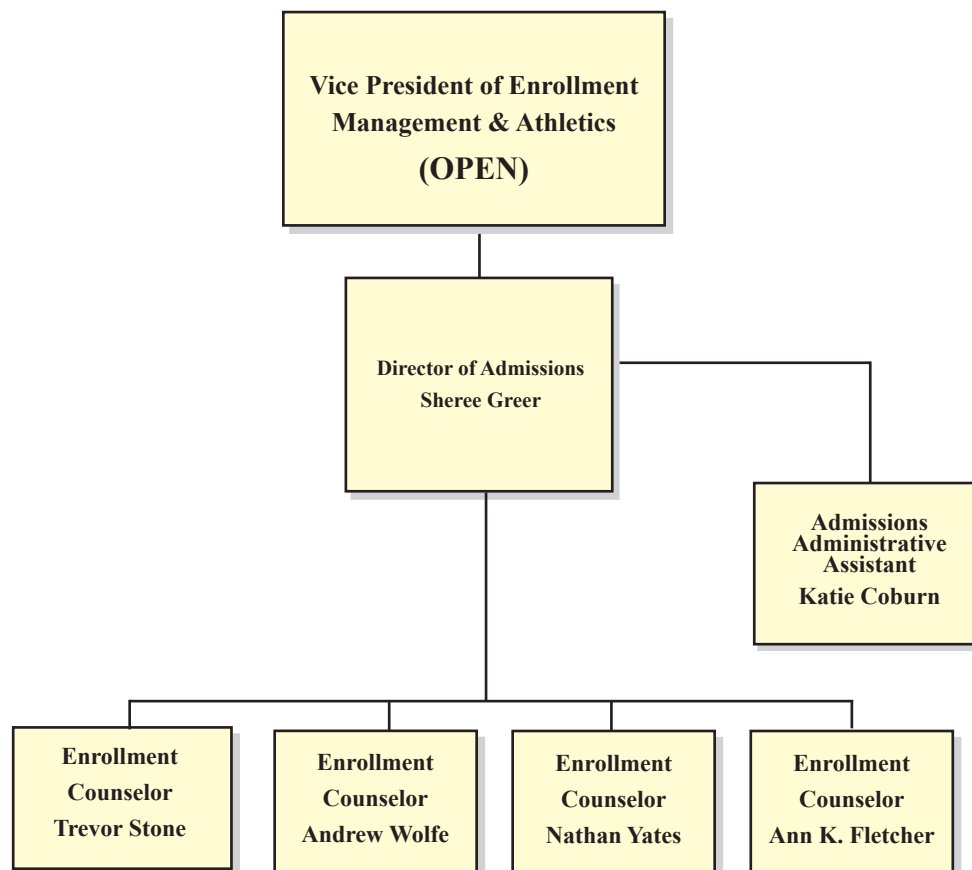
Vice President of Enrollment Management & Athletics
(OPEN)

Director of Admissions
Sheree Greer

Admissions Administrative Assistant
Katie Coburn

Enrollment Counselor
Trevor Stone

Enrollment Counselor
Andrew Wolfe

Enrollment Counselor
Nathan Yates

Enrollment Counselor
Ann K. Fletcher